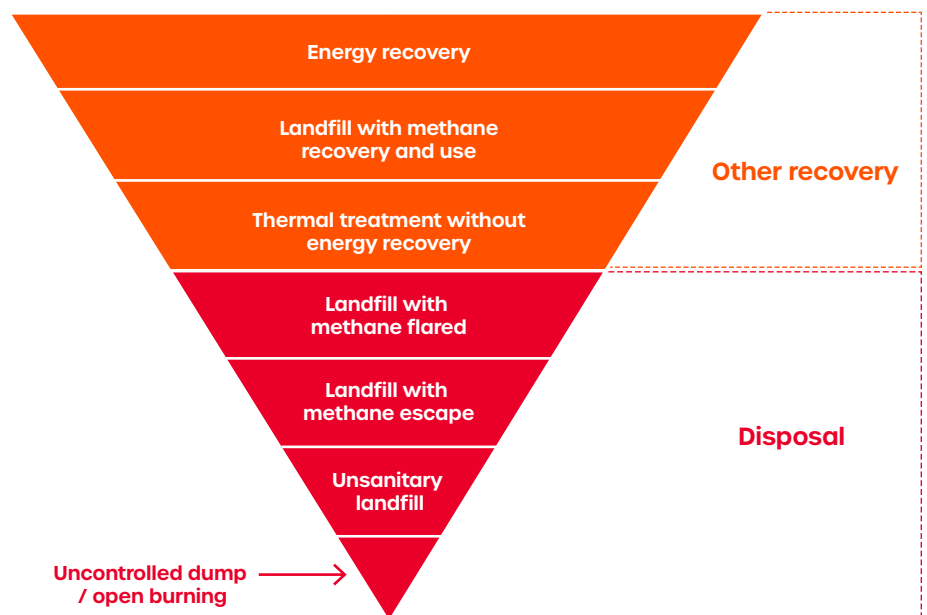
Energy recovery

Landfill with methane recovery and use

Thermal treatment without energy recovery

Other recovery

Landfill with methane flared

Landfill with methane escape

Unsanitary landfill

Disposal

Uncontrolled dump / open burning